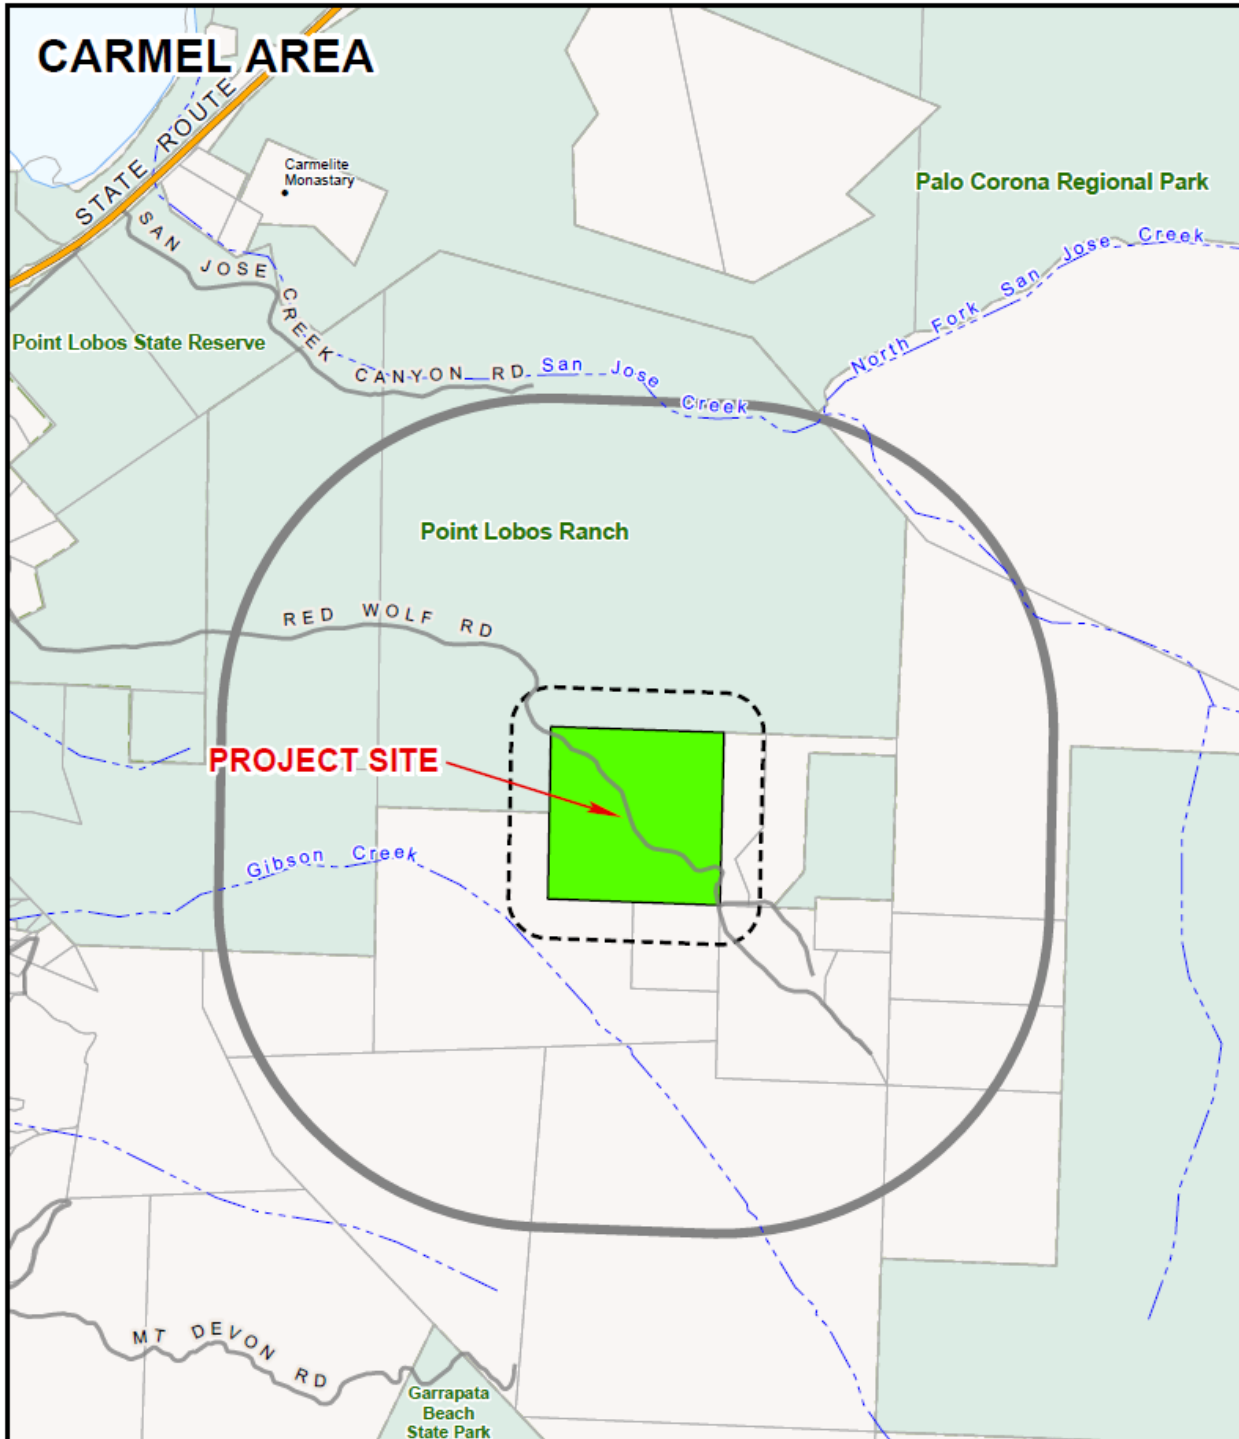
CARMEL AREA

STATE ROUTE

Carmelite Monastary

Palo Corona Regional Park

SAN JOSE CREEK CANYON RD

San Jose Creek

North Fork San Jose Creek

Point Lobos State Reserve

Point Lobos Ranch

RED WOLF RD

PROJECT SITE

Gibson Creek

MT DEVON RD

Garrapata Beach State Park